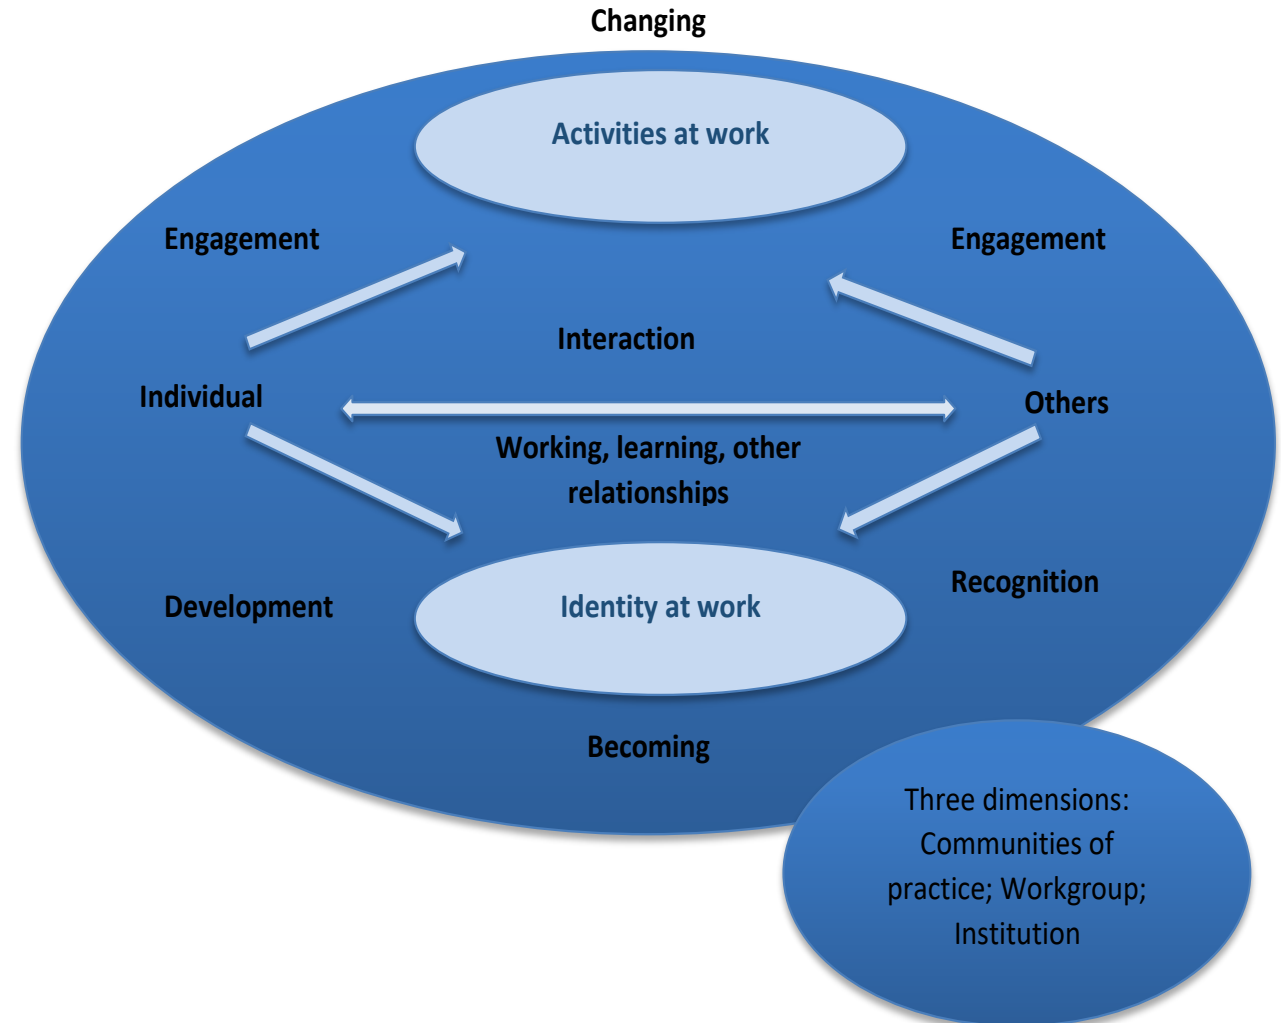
Changing

Activities at work

Engagement

Engagement

Interaction

Individual

Others

Working, learning, other relationships

Development

Identity at work

Recognition

Becoming

Three dimensions: Communities of practice; Workgroup; Institution